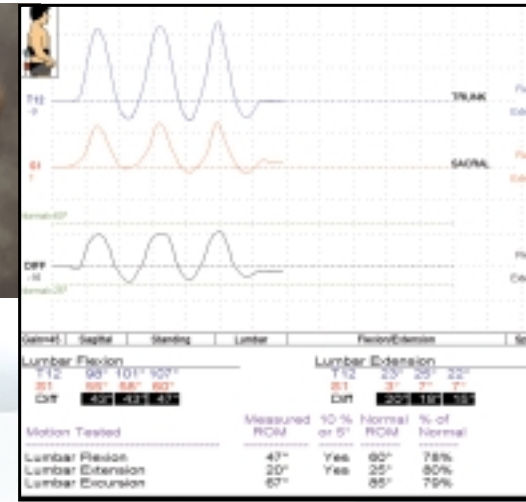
T12
-9

TRUNK

S1
7

SACRAL

Normal 40°

DIFF
-16
Normal 20°

Gain=45 | Sagittal | Standing | Lumbar | Flexion/Extension

Lumbar Flexion
T12 98° 101° 107°
S1 55° 58° 60°
Diff 43° 43° 47°

Lumbar Extension
T12 23° 25° 22°
S1 3° 7° 7°
Diff 20° 18° 15°

| Motion Tested | Measured ROM | 10 % or 5° | Normal ROM | % of Normal |
|---|---|---|---|---|
| Lumbar Flexion | 47° | Yes | 60° | 78% |
| Lumbar Extension | 20° | Yes | 25° | 80% |
| Lumbar Excursion | 67° | | 85° | 79% |